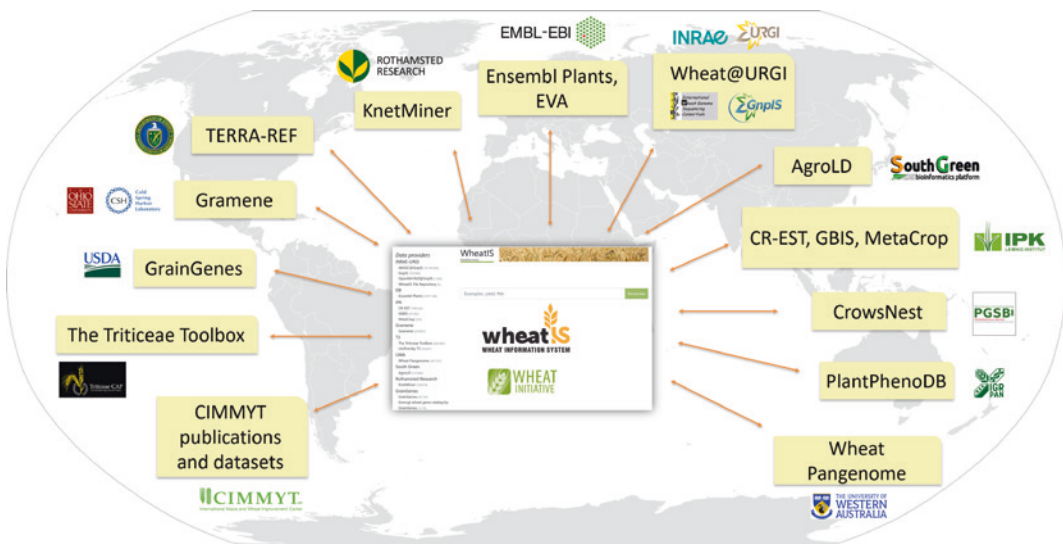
EMBL-EBI

INRAE URGI

ROTHAMSTED RESEARCH

KnetMiner

Ensembl Plants, EVA

Wheat@URGI

GnpIS

TERRA-REF

AgroLD

SouthGreen bioinformatics platform

OHIO STATE

CSH Cold Spring Harbor Laboratory

Gramene

CR-EST, GBIS, MetaCrop

IPK

USDA

GrainGenes

Data providers

WheatIS

wheatIS WHEAT INFORMATION SYSTEM

WHEAT INITIATIVE

CrowsNest

PGSB

The Triticeae Toolbox

Triticeae CAP

PlantPhenoDB

IGR PAN

CIMMYT publications and datasets

Wheat Pangenome

CIMMYT International Maize and Wheat Improvement Center

THE UNIVERSITY OF WESTERN AUSTRALIA